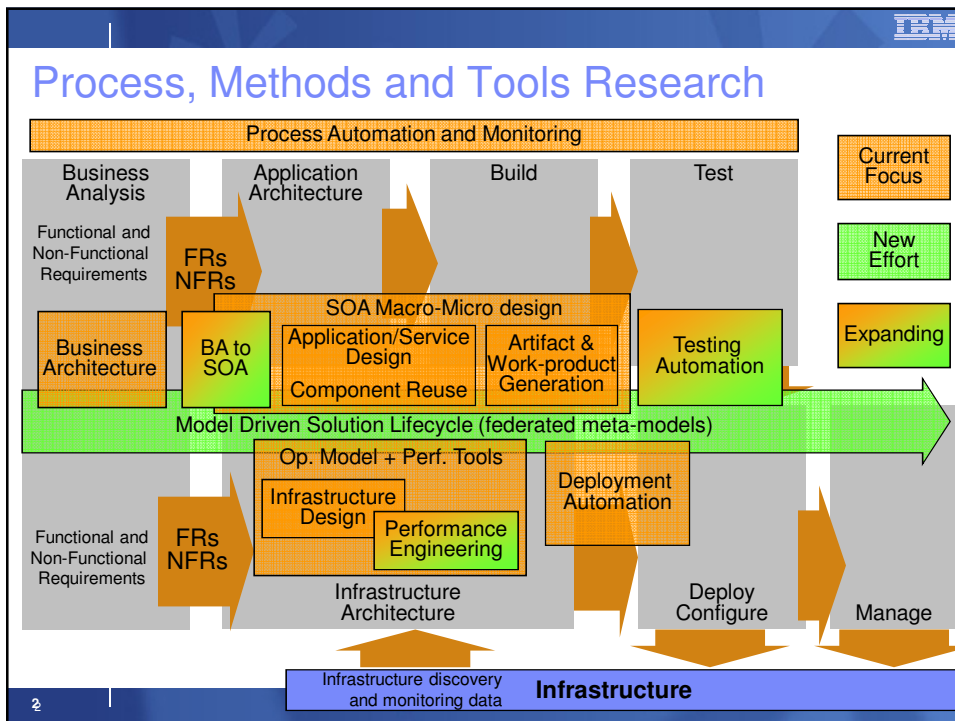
IBM

Process, Methods and Tools Research

Process Automation and Monitoring

Business Analysis

Application Architecture

Build

Test

Current Focus

New Effort

Expanding

Functional and Non-Functional Requirements

FRs NFRs

SOA Macro-Micro design

Business Architecture

BA to SOA

Application/Service Design

Component Reuse

Artifact & Work-product Generation

Testing Automation

Model Driven Solution Lifecycle (federated meta-models)

Op. Model + Perf. Tools

Infrastructure Design

Performance Engineering

Deployment Automation

Functional and Non-Functional Requirements

FRs NFRs

Infrastructure Architecture

Deploy Configure

Manage

Infrastructure discovery and monitoring data

Infrastructure

2